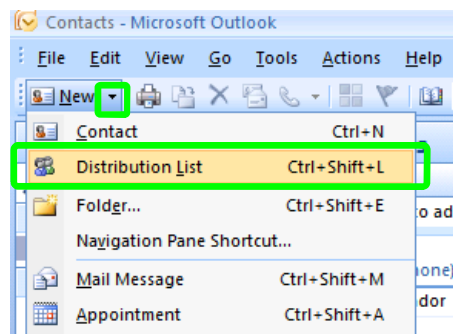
Contacts - Microsoft Outlook

File Edit View Go Tools Actions Help

New

Contact Ctrl+N

Distribution List Ctrl+Shift+L

Folder... Ctrl+Shift+E

Navigation Pane Shortcut...

Mail Message Ctrl+Shift+M

Appointment Ctrl+Shift+A

to ad

one)

dor